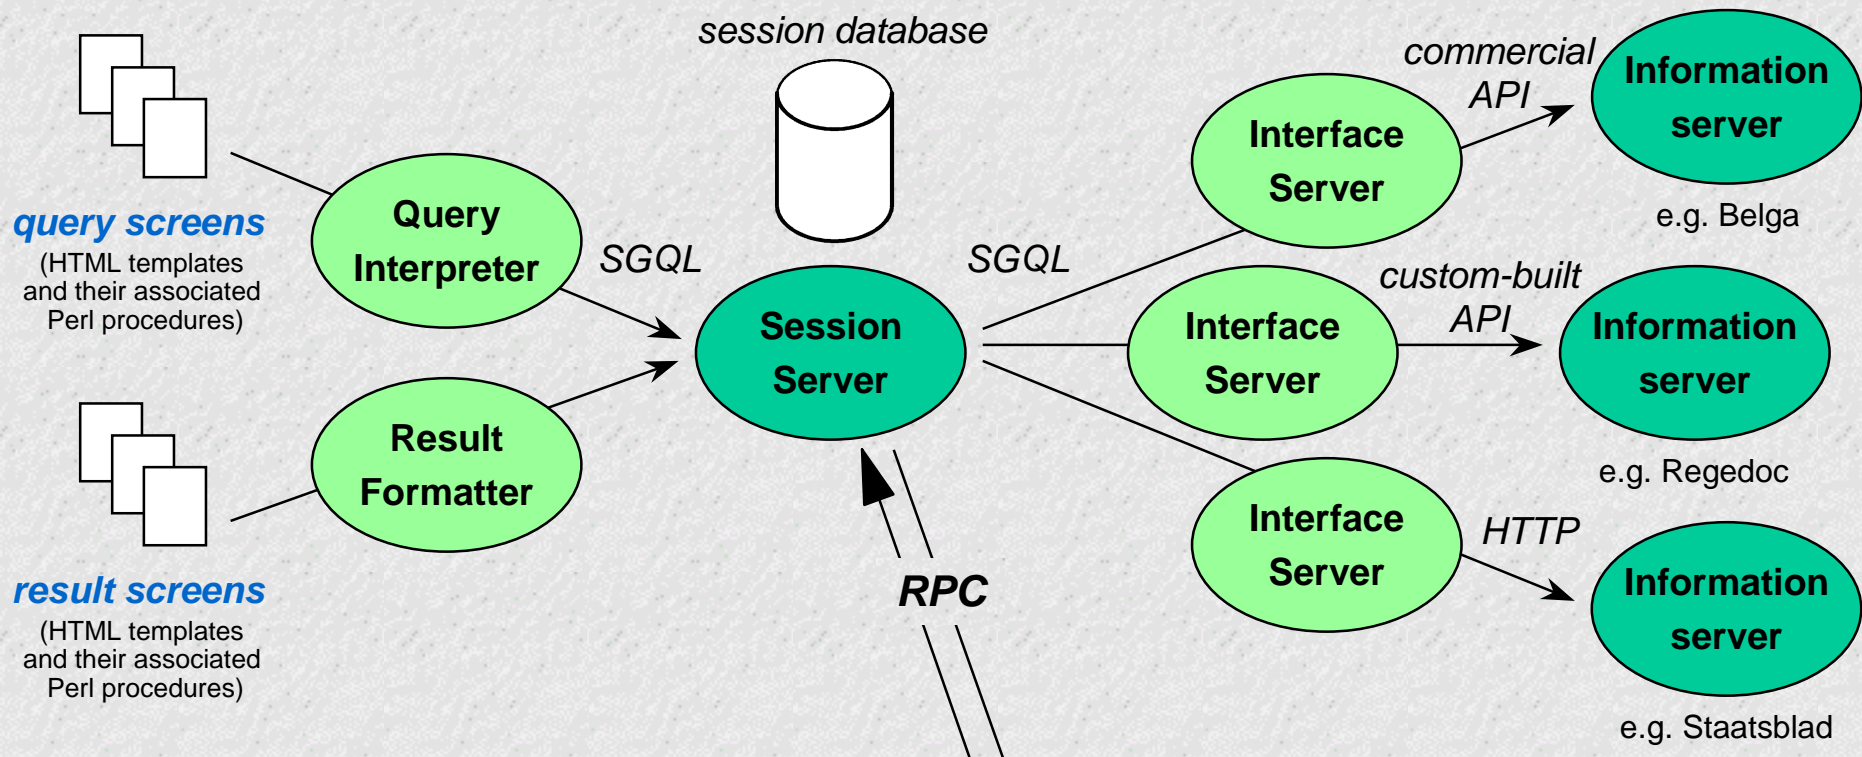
query screens
(HTML templates and their associated Perl procedures)

result screens
(HTML templates and their associated Perl procedures)

Query Interpreter

Result Formatter

SGQL

session database

Session Server

RPC

SGQL

Interface Server

commercial API

Information server

e.g. Belga

Interface Server

custom-built API

Information server

e.g. Regedoc

Interface Server

HTTP

Information server

e.g. Staatsblad